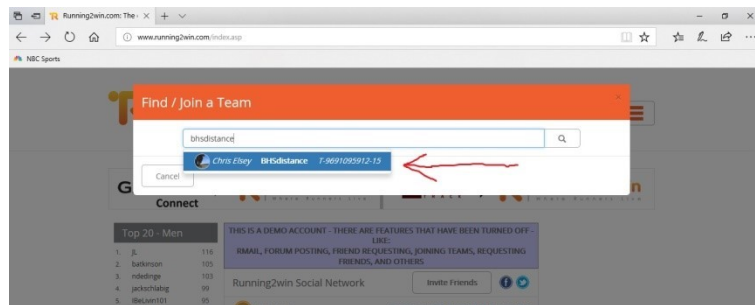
Running2win.com: The ‹ ×  +  ∨

www.running2win.com/index.asp

NBC Sports

Find / Join a Team

bhsdistance

Chris Elsey BHSdistance T-9691095912-15

Cancel

G

Connect

n

Top 20 - Men

1. jL 118
2. batkinson 105
3. ndedinge 103
4. jackschlabig 99
5. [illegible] 95

THIS IS A DEMO ACCOUNT - THERE ARE FEATURES THAT HAVE BEEN TURNED OFF - LIKE: RMAIL, FORUM POSTING, FRIEND REQUESTING, JOINING TEAMS, REQUESTING FRIENDS, AND OTHERS

Running2win Social Network

Invite Friends